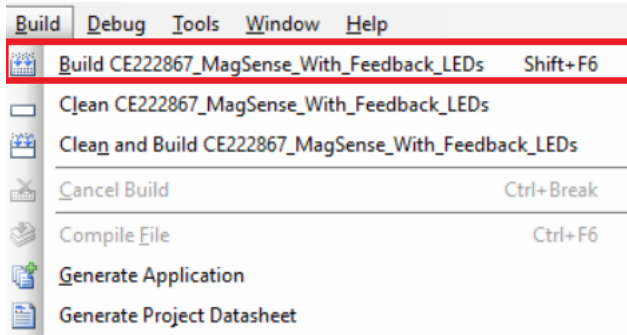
Build Debug Tools Window Help

Build CE222867_MagSense_With_Feedback_LEDs Shift+F6

Clean CE222867_MagSense_With_Feedback_LEDs

Clean and Build CE222867_MagSense_With_Feedback_LEDs

Cancel Build Ctrl+Break

Compile File Ctrl+F6

Generate Application

Generate Project Datasheet